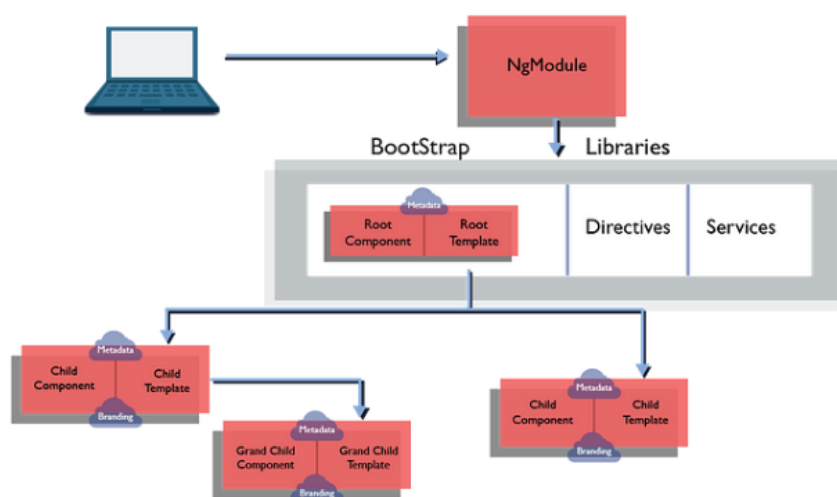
NgModule

BootStrap

Libraries

Metadata

Root Component

Root Template

Directives

Services

Metadata

Child Component

Child Template

Branding

Metadata

Grand Child Component

Grand Child Template

Branding

Metadata

Child Component

Child Template

Branding